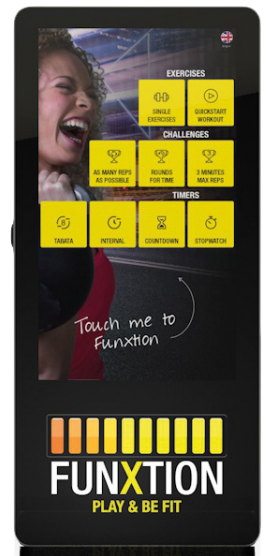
English

EXERCISES

SINGLE EXERCISES

QUICKSTART WORKOUT

CHALLENGES

AS MANY REPS AS POSSIBLE

ROUNDS FOR TIME

3 MINUTES MAX REPS

TIMERS

TABATA

INTERVAL

COUNTDOWN

STOPWATCH

Touch me to Funxtion

FUNXTION
PLAY & BE FIT